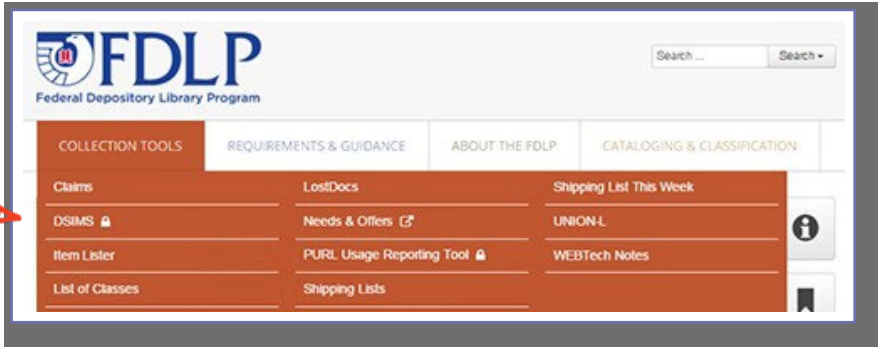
FDLP
Federal Depository Library Program

Search ... Search

COLLECTION TOOLS
REQUIREMENTS & GUIDANCE
ABOUT THE FDLP
CATALOGING & CLASSIFICATION

Claims
DSIMS
Item Lister
List of Classes

LostDocs
Needs & Offers
PURL Usage Reporting Tool
Shipping Lists

Shipping List This Week
UNION-L
WEBTech Notes